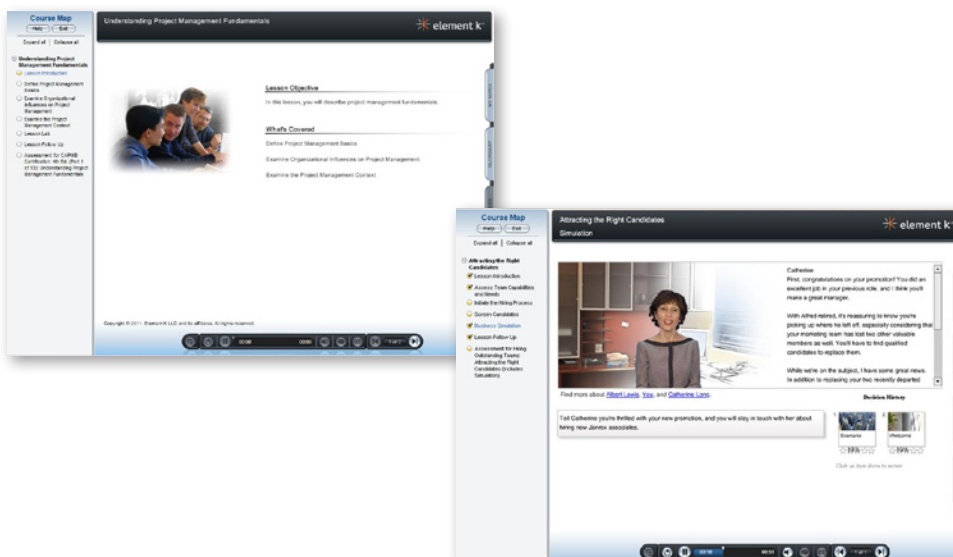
Course Map
Help Exit
Expand all | Collapse all

Understanding Project Management Fundamentals
Lesson Introduction
Define Project Management Basics
Examine Organizational Influences on Project Management
Examine the Project Management Context
Lesson Lab
Lesson Follow Up
Assessment for CAPM® Certification 4th Ed. (Part 1 of 13): Understanding Project Management Fundamentals

Understanding Project Management Fundamentals
element k

Lesson Objective
In this lesson, you will describe project management fundamentals.

What's Covered
Define Project Management Basics
Examine Organizational Influences on Project Management
Examine the Project Management Context

Copyright © 2011 Element K LLC and its affiliates. All rights reserved.

00:00 00:00 1 of 1

Course Map
Help Exit
Expand all | Collapse all

Attracting the Right Candidates
Lesson Introduction
Assess Team Capabilities and Needs
Initiate the Hiring Process
Screen Candidates
Business Simulation
Lesson Follow Up
Assessment for Hiring Outstanding Teams: Attracting the Right Candidates (Includes Simulation)

Attracting the Right Candidates
Simulation
element k

Catherine
First, congratulations on your promotion! You did an excellent job in your previous role, and I think you'll make a great manager.

With Alfred retired, it's reassuring to know you're picking up where he left off, especially considering that your marketing team has lost two other valuable members as well. You'll have to find qualified candidates to replace them.

While we're on the subject, I have some great news. In addition to replacing your two recently departed

Find more about Albert Lewis, You, and Catherine Long.

Tell Catherine you're thrilled with your new promotion, and you will stay in touch with her about hiring new Jenrex associates.

Decision History
Scenario
Welcome
Click an item above to review

1 of 1